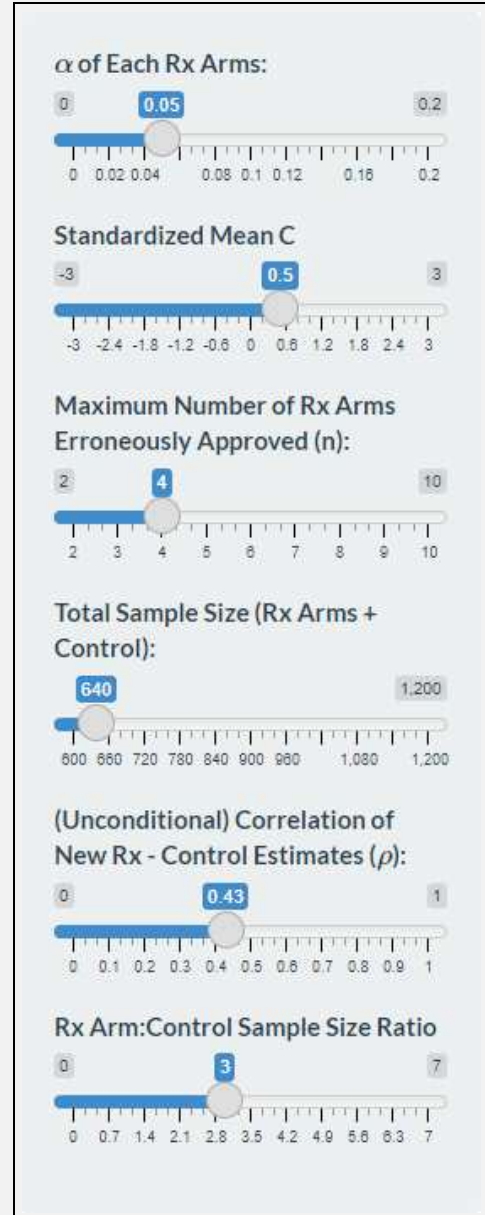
$\alpha$ of Each Rx Arms:

0 0.05 0.2

0 0.02 0.04 0.08 0.1 0.12 0.16 0.2

Standardized Mean C

-3 0.5 3

-3 -2.4 -1.8 -1.2 -0.6 0 0.6 1.2 1.8 2.4 3

Maximum Number of Rx Arms Erroneously Approved (n):

2 4 10

2 3 4 5 6 7 8 9 10

Total Sample Size (Rx Arms + Control):

640 1,200

600 660 720 780 840 900 960 1,080 1,200

(Unconditional) Correlation of New Rx - Control Estimates ($\rho$):

0 0.43 1

0 0.1 0.2 0.3 0.4 0.5 0.6 0.7 0.8 0.9 1

Rx Arm:Control Sample Size Ratio

0 3 7

0 0.7 1.4 2.1 2.8 3.5 4.2 4.9 5.6 6.3 7